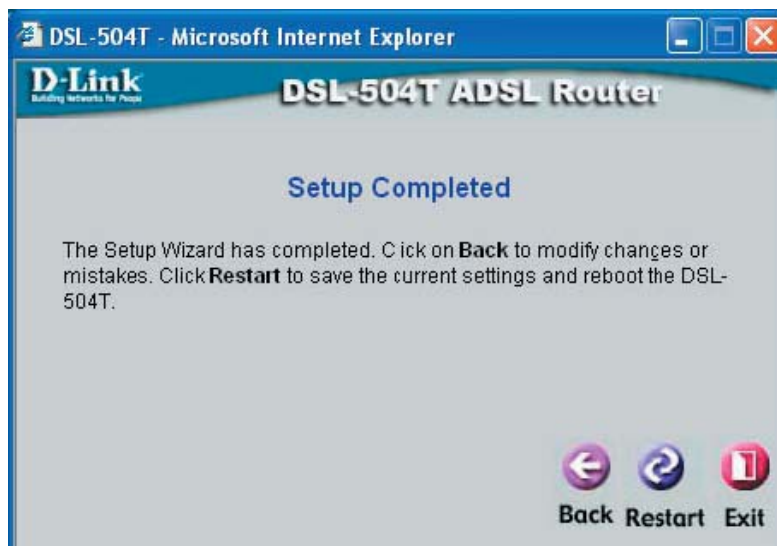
DSL-504T - Microsoft Internet Explorer

D-Link
Building Networks for People

DSL-504T ADSL Router

Setup Completed

The Setup Wizard has completed. Click on **Back** to modify changes or mistakes. Click **Restart** to save the current settings and reboot the DSL-504T.

Back Restart Exit